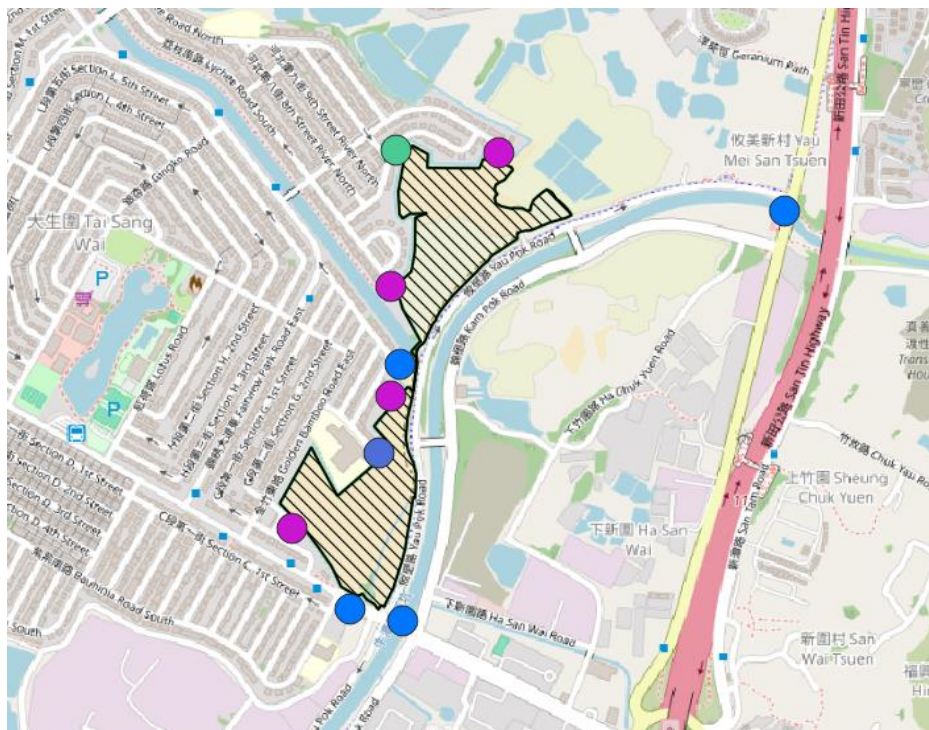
Road North
荔枝路 Lychee Road South
Section L 5th Street
Section L 4th Street
銀杏路 Gingko Road
第八街 Section 8th Street
River North
Street River North
Geranium Path
攸美新村 Yau Mei San Tsuen
新田公路 San Tin Highway
大生圍 Tai Sang Wai
P
P
蓮花路 Lotus Road
Section H 2nd Street
H段第三街 Section H 3rd Street
Fairview Park Road East
Section G 1st Street
Golden Bamboo Road
Section G 2nd Street
攸壆路 Yau Pok Road
錦壆路 Kam Pok Road
下竹園路 Ha Chuk Yuen Road
新田公路 San Tin Highway
竹攸路 Chuk Yau Road
上竹園 Sheung Chuk Yuen
Section D 1st Street
Section D 2nd Street
Section D 3rd Street
Section D 4th Street
紫荊路 Bauhinia Road South
C段第一街 Section C 1st Street
攸壆路 Yau Pok Road
下新圍 Ha San Wai
下新圍路 Ha San Wai Road
新潭路 San Tin Road
新圍村 San Wai Tsuen
South
Pok Road
115
Transi
Hou
福
Hi